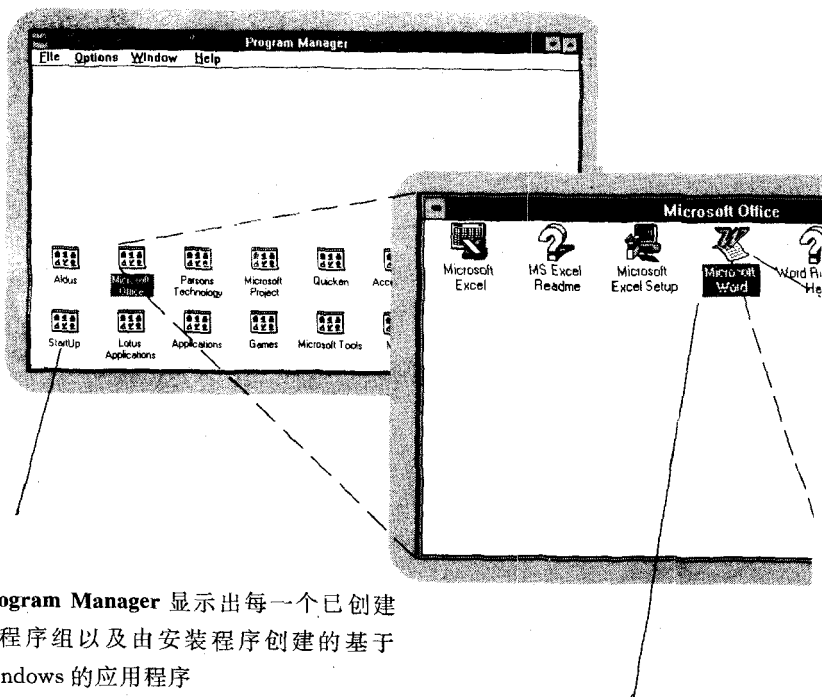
Program Manager

File Options Window Help

Aldus
Microsoft Office
Parsons Technology
Microsoft Project
Quicken
Acce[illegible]
StartUp
Lotus Applications
Applications
Games
Microsoft Tools

Microsoft Office

Microsoft Excel
MS Excel Readme
Microsoft Excel Setup
Microsoft Word
Word R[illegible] He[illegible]

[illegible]ogram Manager 显示出每一个已创建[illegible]程序组以及由安装程序创建的基于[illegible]ndows 的应用程序